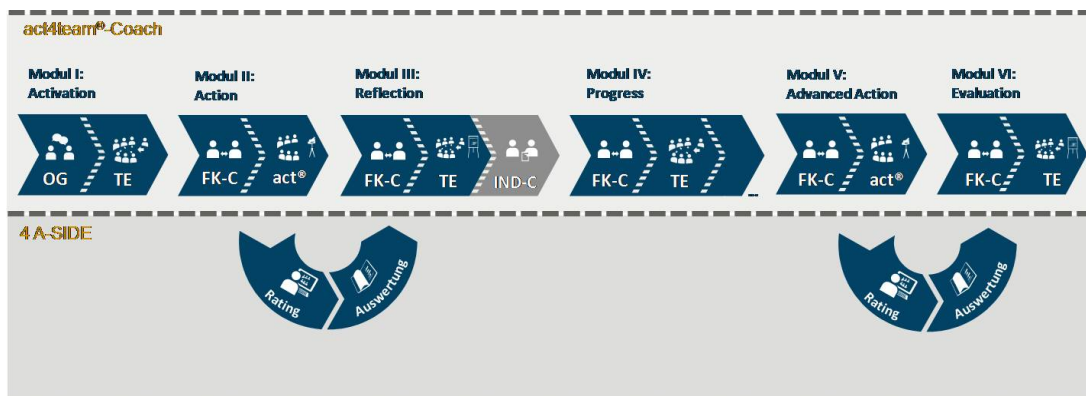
act4team®-Coach

Modul I: Activation

OG TE

Modul II: Action

FK-C act®

Modul III: Reflection

FK-C TE IND-C

Modul IV: Progress

FK-C TE

Modul V: Advanced Action

FK-C act®

Modul VI: Evaluation

FK-C TE

4 A-SIDE

Rating Auswertung

Rating Auswertung